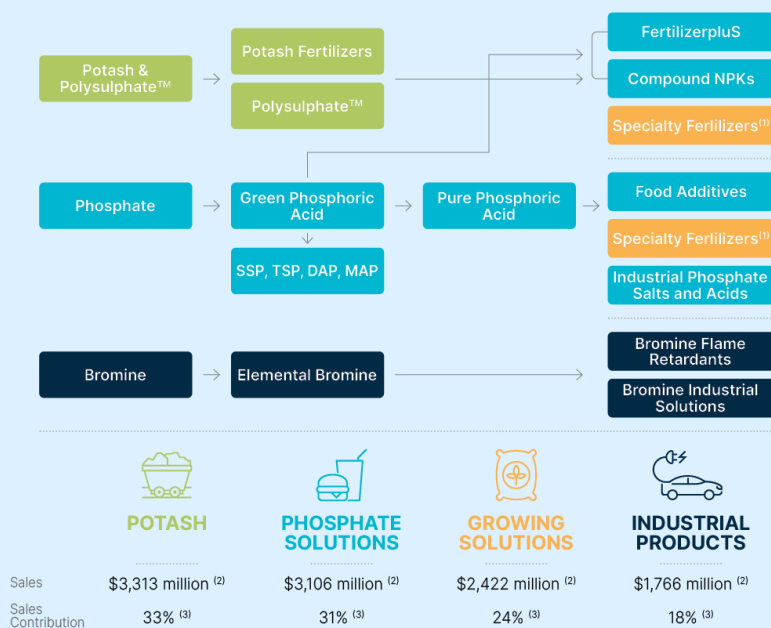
Potash & Polysulphate™

Potash Fertilizers

Polysulphate™

FertilizerpluS

Compound NPKs

Specialty Ferlilizers$^{(1)}$

Phosphate

Green Phosphoric Acid

Pure Phosphoric Acid

Food Additives

Specialty Ferlilizers$^{(1)}$

Industrial Phosphate Salts and Acids

SSP, TSP, DAP, MAP

Bromine

Elemental Bromine

Bromine Flame Retardants

Bromine Industrial Solutions

POTASH

PHOSPHATE SOLUTIONS

GROWING SOLUTIONS

INDUSTRIAL PRODUCTS

| | | | | |
|---|---|---|---|---|
| Sales | \$3,313 million $^{(2)}$ | \$3,106 million $^{(2)}$ | \$2,422 million $^{(2)}$ | \$1,766 million $^{(2)}$ |
| Sales Contribution | 33% $^{(3)}$ | 31% $^{(3)}$ | 24% $^{(3)}$ | 18% $^{(3)}$ |